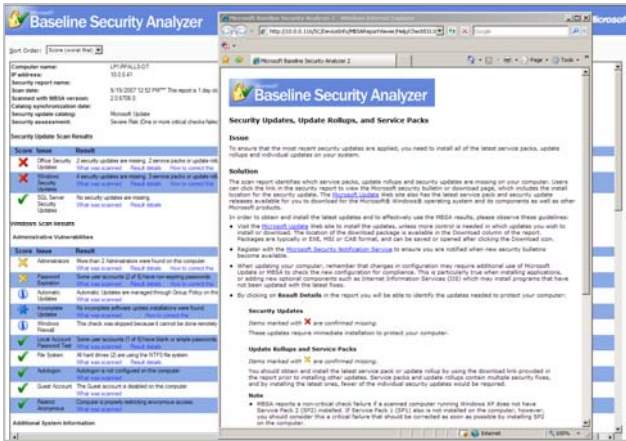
Microsoft Baseline Security Analyzer

Sort Order: Score (worst first)

Computer name: LPY\PFALLS-DT
IP address: 10.0.0.41
Security report name:
Scan date: 5/15/2007 12:52 PM
Scanned with MBSA version: 2.0.6706.0
Catalog synchronization date:
Security update catalog: Microsoft Update
Security assessment: Severe Risk (One or more critical checks failed.)

Security Update Scan Results

| Score | Issue | Result |
|---|---|---|
| | Office Security Updates | 2 security updates are missing. 2 service packs or update rollups are missing. What was scanned Result details How to correct this |
| | Windows Security Updates | 4 security updates are missing. 2 service packs or update rollups are missing. What was scanned Result details How to correct this |
| | SQL Server Security Updates | No security updates are missing. What was scanned Result details |

Windows Scan Results

Administrative Vulnerabilities

| Score | Issue | Result |
|---|---|---|
| | Administrators | More than 2 Administrators were found on this computer. What was scanned Result details How to correct this |
| | Password Expiration | Some user accounts (2 of 6) have non-expiring passwords. What was scanned Result details How to correct this |
| | Automatic Updates | Automatic Updates are managed through Group Policy on this computer. What was scanned How to correct this |
| | Incomplete Updates | No incomplete software update installations were found. What was scanned |
| | Windows Firewall | This check was skipped because it cannot be done remotely. |
| | Local Account Password Test | Some user accounts (1 of 6) have blank or simple passwords. What was scanned Result details |
| | File System | All hard drives (2) are using the NTFS file system. What was scanned Result details |
| | Autologon | Autologon is not configured on this computer. What was scanned |
| | Guest Account | The Guest account is disabled on this computer. What was scanned |
| | Restrict Anonymous | Computer is properly restricting anonymous access. What was scanned |

Additional System Information

Microsoft Baseline Security Analyzer 2 - Windows Internet Explorer
http://10.0.0.116/SCDeviceInfo/MBSAReportViewer/Help/Check0311.html
Google
Microsoft Baseline Security Analyzer 2
Page Tools

Microsoft Baseline Security Analyzer

Security Updates, Update Rollups, and Service Packs

Issue

To ensure that the most recent security updates are applied, you need to install all of the latest service packs, update rollups and individual updates on your system.

Solution

The scan report identifies which service packs, update rollups and security updates are missing on your computer. Users can click the link in the security report to view the Microsoft security bulletin or download page, which includes the install location for the security update. The Microsoft Update Web site also has the latest service pack and security update releases available for you to download for the Microsoft® Windows® operating system and its components as well as other Microsoft products.

In order to obtain and install the latest updates and to effectively use the MBSA results, please observe these guidelines:

• Visit the Microsoft Update Web site to install the updates, unless more control is needed in which updates you wish to install or download. The location of the download package is available in the Download column of the report. Packages are typically in EXE, MSI or CAB format, and can be saved or opened after clicking the Download icon.

• Register with the Microsoft Security Notification Service to ensure you are notified when new security bulletins become available.

• When updating your computer, remember that changes in configuration may require additional use of Microsoft Update or MBSA to check the new configuration for compliance. This is particularly true when installing applications, or adding new optional components such as Internet Information Services (IIS) which may install programs that have not been updated with the latest fixes.

• By clicking on Result Details in the report you will be able to identify the updates needed to protect your computer.

Security Updates

Items marked with ✗ are confirmed missing.

These updates require immediate installation to protect your computer.

Update Rollups and Service Packs

Items marked with ✗ are confirmed missing.

You should obtain and install the latest service pack or update rollup by using the download link provided in the report prior to installing other updates. Service packs and update rollups contain multiple security fixes, and by installing the latest ones, fewer of the individual security updates would be required.

Note

• MBSA reports a non-critical check failure if a scanned computer running Windows XP does not have Service Pack 2 (SP2) installed. If Service Pack 1 (SP1) also is not installed on the computer, however, you should consider this a critical failure that should be corrected as soon as possible by installing SP2 on the computer.

Internet 100%